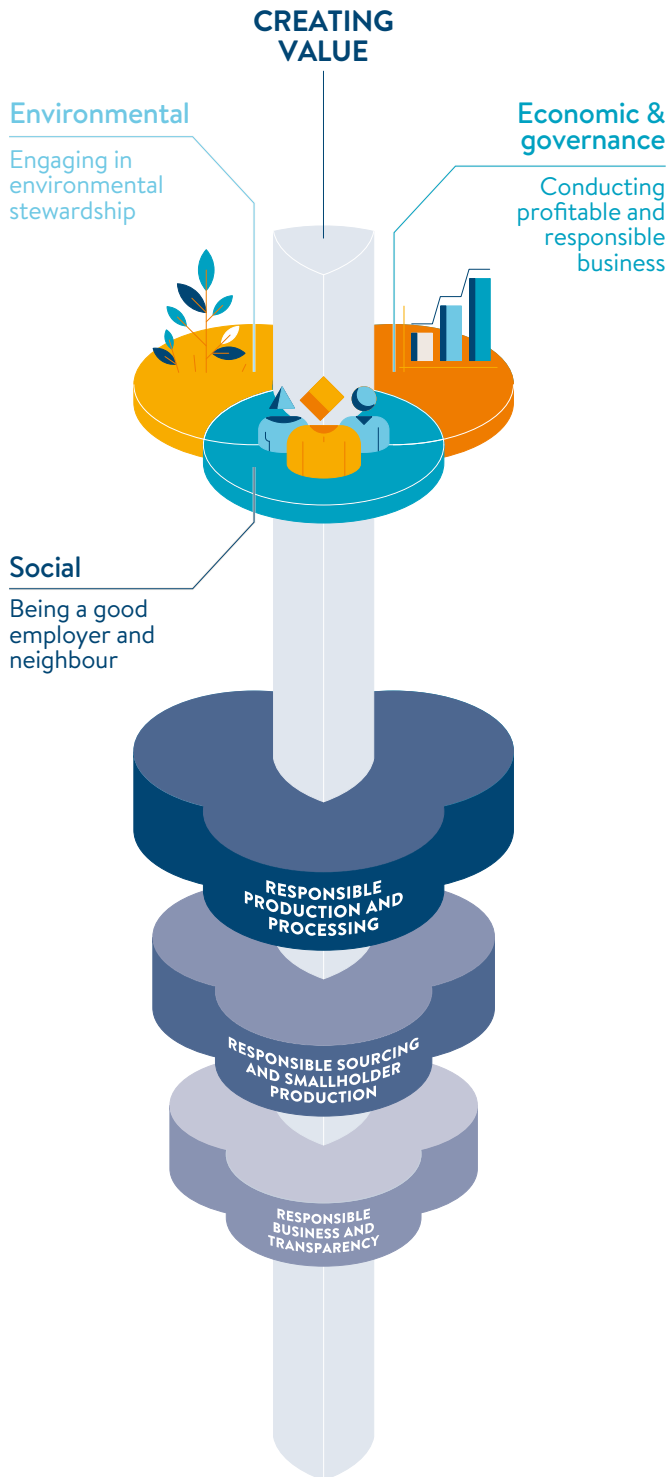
CREATING VALUE

Environmental

Engaging in environmental stewardship

Economic & governance

Conducting profitable and responsible business

Social

Being a good employer and neighbour

RESPONSIBLE PRODUCTION AND PROCESSING

RESPONSIBLE SOURCING AND SMALLHOLDER PRODUCTION

RESPONSIBLE BUSINESS AND TRANSPARENCY